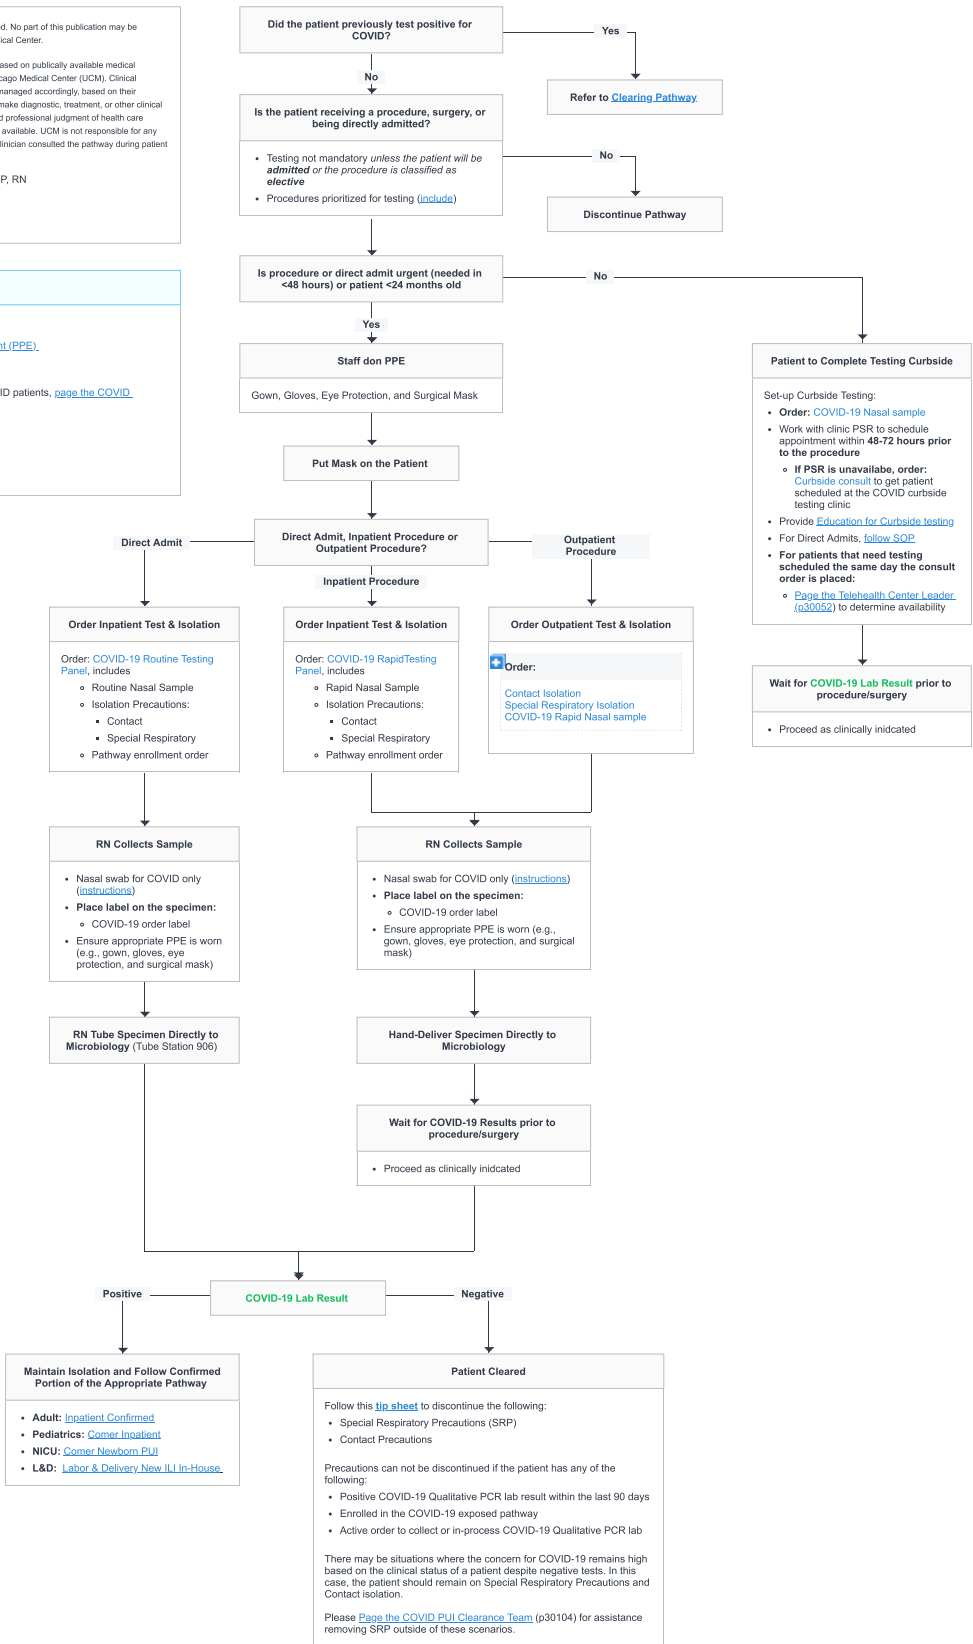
d. No part of this publication may be ical Center.

ased on publically available medical cago Medical Center (UCM). Clinical managed accordingly, based on their make diagnostic, treatment, or other clinical d professional judgment of health care available. UCM is not responsible for any linician consulted the pathway during patient

P, RN

nt (PPE)

ID patients, page the COVID

Did the patient previously test positive for COVID?

Yes

Refer to Clearing Pathway

No

Is the patient receiving a procedure, surgery, or being directly admitted?

- Testing not mandatory unless the patient will be admitted or the procedure is classified as elective
- Procedures prioritized for testing (include)

No

Discontinue Pathway

Is procedure or direct admit urgent (needed in <48 hours) or patient <24 months old

No

Yes

Staff don PPE

Gown, Gloves, Eye Protection, and Surgical Mask

Put Mask on the Patient

Patient to Complete Testing Curbside

Set-up Curbside Testing:
- Order: COVID-19 Nasal sample
- Work with clinic PSR to schedule appointment within 48-72 hours prior to the procedure
  - If PSR is unavailabe, order: Curbside consult to get patient scheduled at the COVID curbside testing clinic
- Provide Education for Curbside testing
- For Direct Admits, follow SOP
- For patients that need testing scheduled the same day the consult order is placed:
  - Page the Telehealth Center Leader (p30052) to determine availability

Direct Admit

Direct Admit, Inpatient Procedure or Outpatient Procedure?

Outpatient Procedure

Inpatient Procedure

Order Inpatient Test & Isolation

Order: COVID-19 Routine Testing Panel, includes
- Routine Nasal Sample
- Isolation Precautions:
  - Contact
  - Special Respiratory
- Pathway enrollment order

Order Inpatient Test & Isolation

Order: COVID-19 RapidTesting Panel, includes
- Rapid Nasal Sample
- Isolation Precautions:
  - Contact
  - Special Respiratory
- Pathway enrollment order

Order Outpatient Test & Isolation

Order:
Contact Isolation
Special Respiratory Isolation
COVID-19 Rapid Nasal sample

Wait for COVID-19 Lab Result prior to procedure/surgery

- Proceed as clinically inidcated

RN Collects Sample

- Nasal swab for COVID only (instructions)
- Place label on the specimen:
  - COVID-19 order label
- Ensure appropriate PPE is worn (e.g., gown, gloves, eye protection, and surgical mask)

RN Collects Sample

- Nasal swab for COVID only (instructions)
- Place label on the specimen:
  - COVID-19 order label
- Ensure appropriate PPE is worn (e.g., gown, gloves, eye protection, and surgical mask)

RN Tube Specimen Directly to Microbiology (Tube Station 906)

Hand-Deliver Specimen Directly to Microbiology

Wait for COVID-19 Results prior to procedure/surgery

- Proceed as clinically inidcated

Positive

COVID-19 Lab Result

Negative

Maintain Isolation and Follow Confirmed Portion of the Appropriate Pathway

- Adult: Inpatient Confirmed
- Pediatrics: Comer Inpatient
- NICU: Comer Newborn PUI
- L&D: Labor & Delivery New ILI In-House

Patient Cleared

Follow this tip sheet to discontinue the following:
- Special Respiratory Precautions (SRP)
- Contact Precautions

Precautions can not be discontinued if the patient has any of the following:
- Positive COVID-19 Qualitative PCR lab result within the last 90 days
- Enrolled in the COVID-19 exposed pathway
- Active order to collect or in-process COVID-19 Qualitative PCR lab

There may be situations where the concern for COVID-19 remains high based on the clinical status of a patient despite negative tests. In this case, the patient should remain on Special Respiratory Precautions and Contact isolation.

Please Page the COVID PUI Clearance Team (p30104) for assistance removing SRP outside of these scenarios.